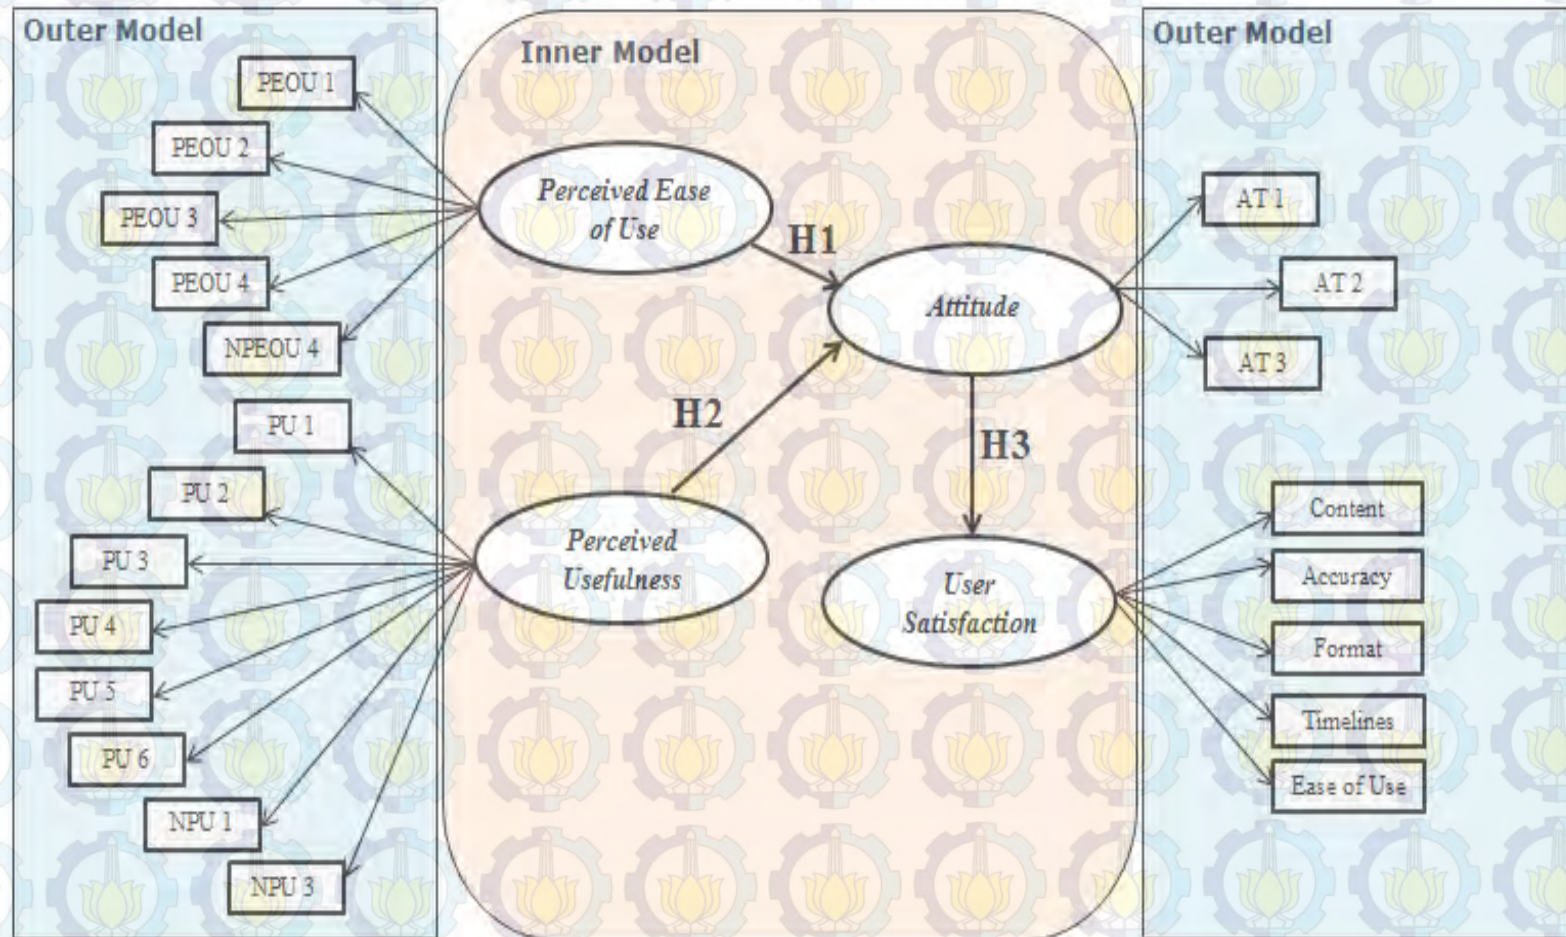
Outer Model

PEOU 1

PEOU 2

PEOU 3

PEOU 4

NPEOU 4

PU 1

PU 2

PU 3

PU 4

PU 5

PU 6

NPU 1

NPU 3

Inner Model

Perceived Ease of Use

H1

Attitude

H2

H3

Perceived Usefulness

User Satisfaction

Outer Model

AT 1

AT 2

AT 3

Content

Accuracy

Format

Timelines

Ease of Use